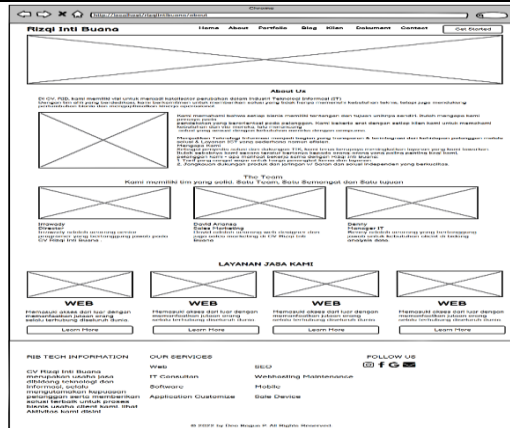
Chrome

http://localhost/rizqiintibuana/about

Rizqi Inti Buana

Home About Portfolio Blog Klien Dokument Contact

Get Started

About Us

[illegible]

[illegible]

The Team

Kami memiliki tim yang solid. Satu Tujuan, Satu Semangat dan Satu tujuan

Irawady
Director
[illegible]

David Ananta
Sales Marketing
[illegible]

Danny
Manager IT
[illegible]

LAYANAN JASA KAMI

WEB
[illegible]
Learn More

WEB
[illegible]
Learn More

WEB
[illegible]
Learn More

WEB
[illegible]
Learn More

RIB TECH INFORMATION

CV Rizqi Inti Buana merupakan usaha jasa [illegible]

OUR SERVICES

Web
IT Consultan
Software
Application Customize

SEO
Webhosting Maintenance
Mobile
Sale Device

FOLLOW US

© 2022 by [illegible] All Rights Reserved